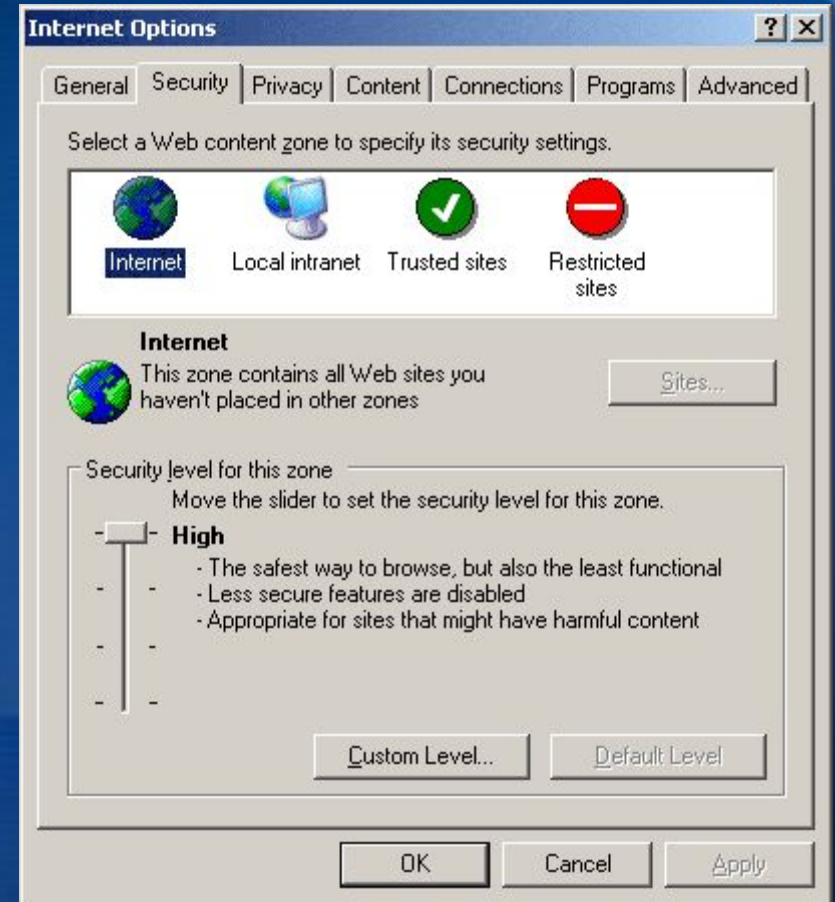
Internet Options

? X

General | Security | Privacy | Content | Connections | Programs | Advanced

Select a Web content zone to specify its security settings.

Internet    Local intranet    Trusted sites    Restricted sites

Internet
This zone contains all Web sites you haven't placed in other zones

Sites...

Security level for this zone

Move the slider to set the security level for this zone.

High
- The safest way to browse, but also the least functional
- Less secure features are disabled
- Appropriate for sites that might have harmful content

Custom Level...    Default Level

OK    Cancel    Apply